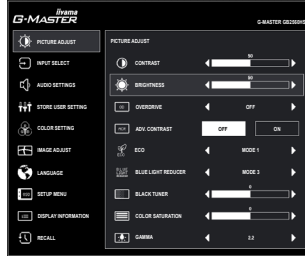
iiyama
G-MASTER

G-MASTER GB2560HS

PICTURE ADJUST
INPUT SELECT
AUDIO SETTINGS
STORE USER SETTING
COLOR SETTING
IMAGE ADJUST
LANGUAGE
SETUP MENU
DISPLAY INFORMATION
RECALL

PICTURE ADJUST

| | | |
|---|---|---|
| CONTRAST | 50 | |
| BRIGHTNESS | 90 | |
| OVERDRIVE | OFF | |
| ADV. CONTRAST | OFF | ON |
| ECO | MODE 1 | |
| BLUE LIGHT REDUCER | MODE 3 | |
| BLACK TUNER | 0 | |
| COLOR SATURATION | 0 | |
| GAMMA | 2.2 | |